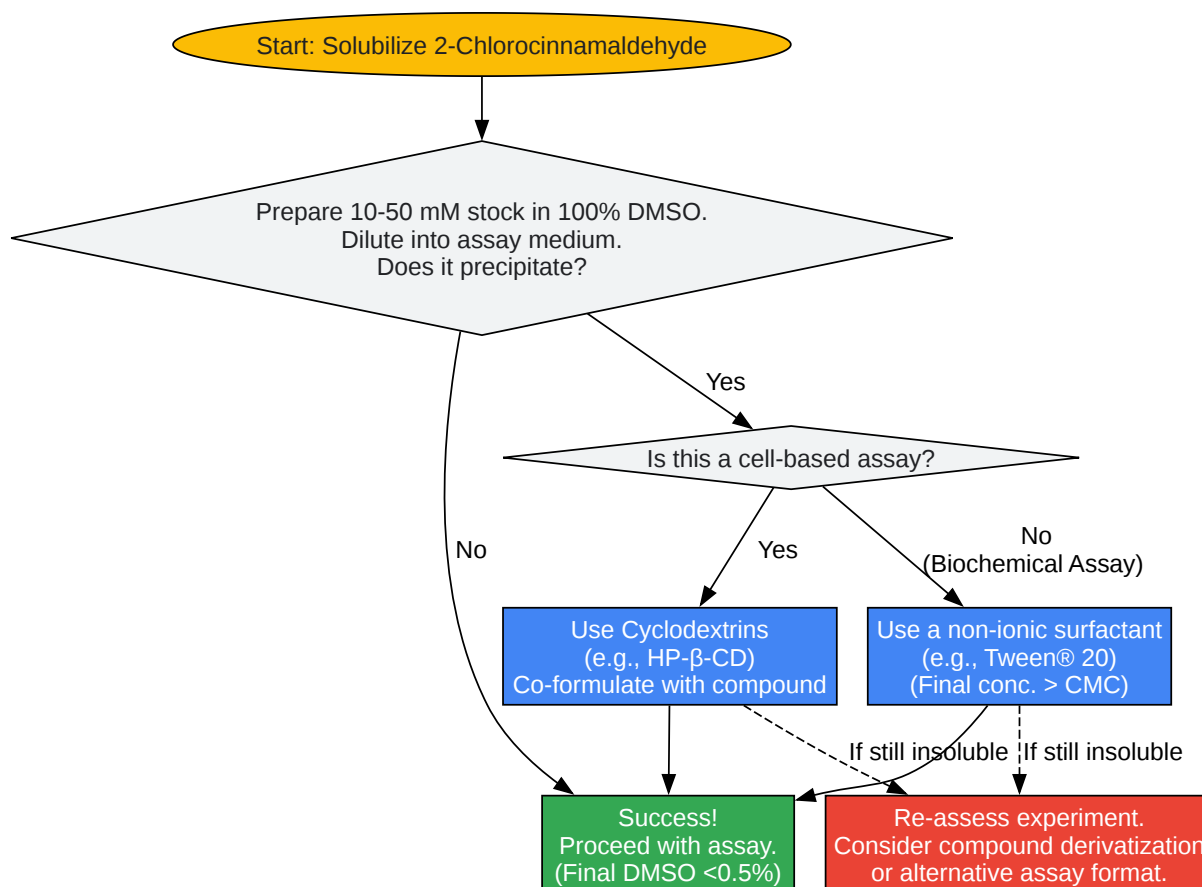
Start: Solubilize 2-Chlorocinnamaldehyde

Prepare 10-50 mM stock in 100% DMSO.
Dilute into assay medium.
Does it precipitate?

Yes

Is this a cell-based assay?

No

Yes

No
(Biochemical Assay)

Use Cyclodextrins
(e.g., HP-β-CD)
Co-formulate with compound

Use a non-ionic surfactant
(e.g., Tween® 20)
(Final conc. > CMC)

If still insoluble

If still insoluble

Success!
Proceed with assay.
(Final DMSO <0.5%)

Re-assess experiment.
Consider compound derivatization
or alternative assay format.